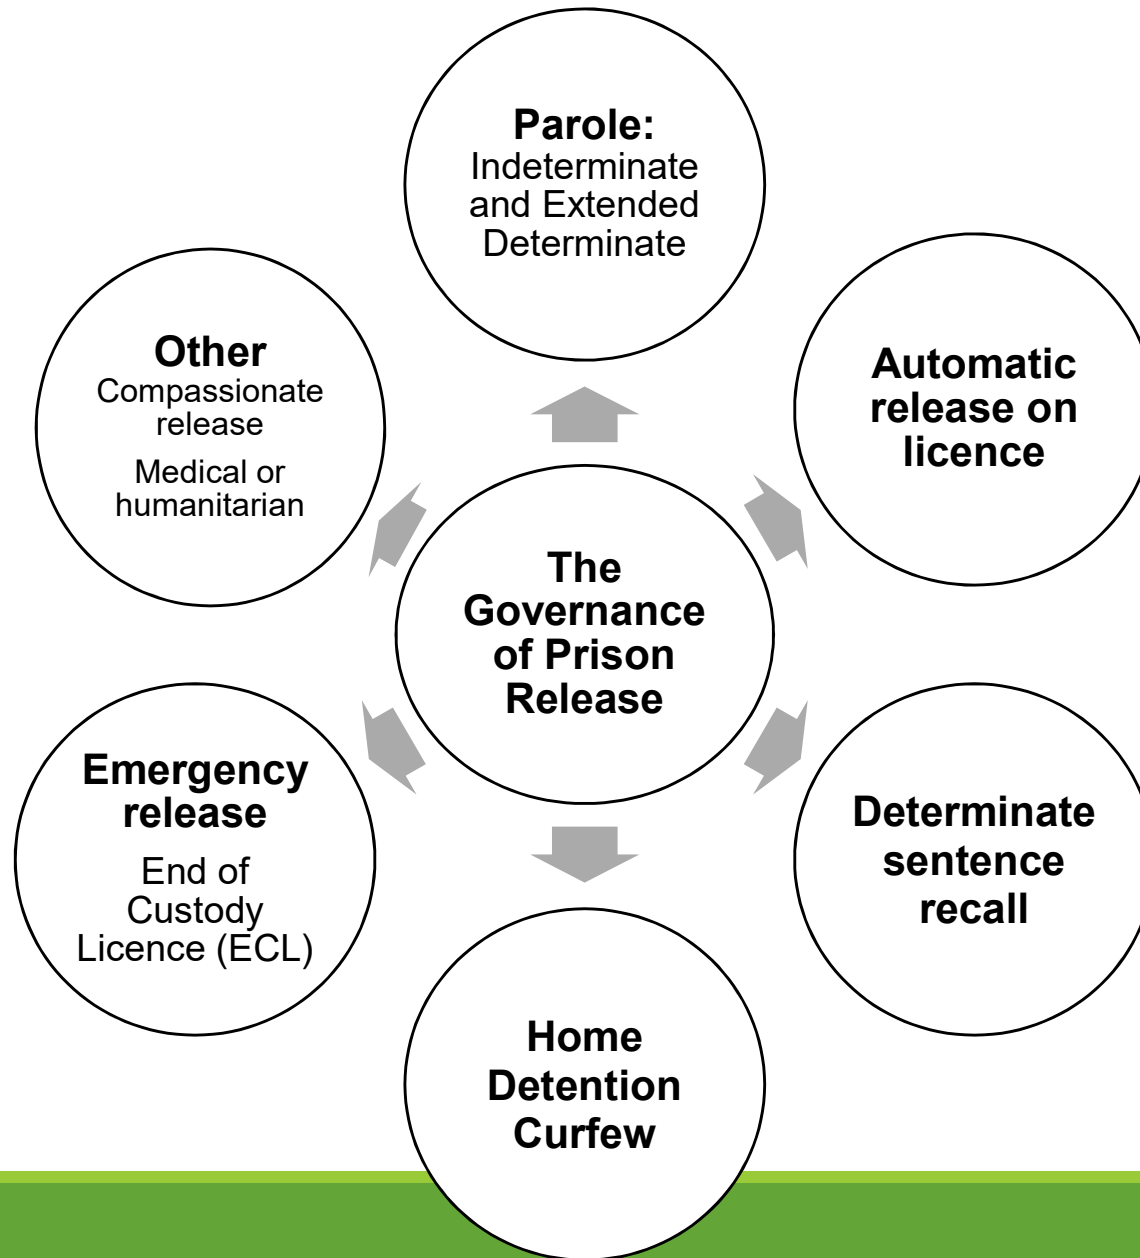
The Governance of Prison Release

Parole:
Indeterminate and Extended Determinate

Automatic release on licence

Determinate sentence recall

Home Detention Curfew

Emergency release
End of Custody Licence (ECL)

Other
Compassionate release
Medical or humanitarian